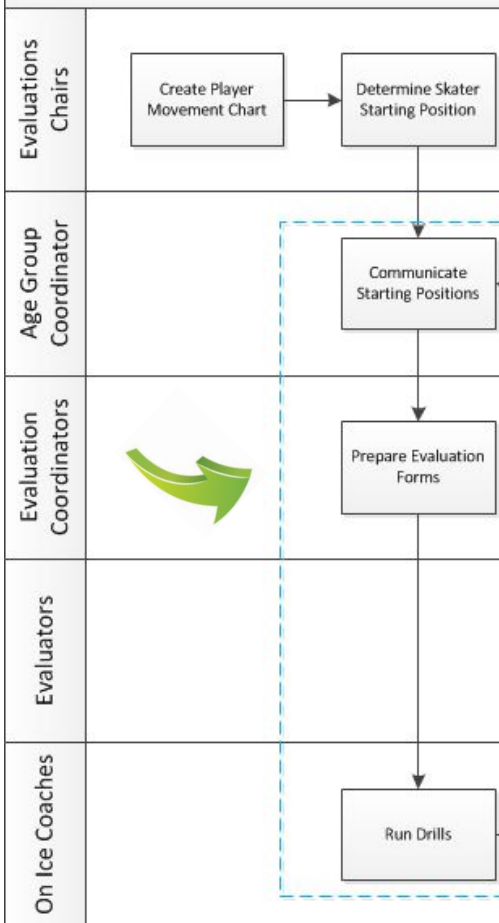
Evaluations Chairs

Create Player Movement Chart

Determine Skater Starting Position

Age Group Coordinator

Communicate Starting Positions

Evaluation Coordinators

Prepare Evaluation Forms

Evaluators

On Ice Coaches

Run Drills